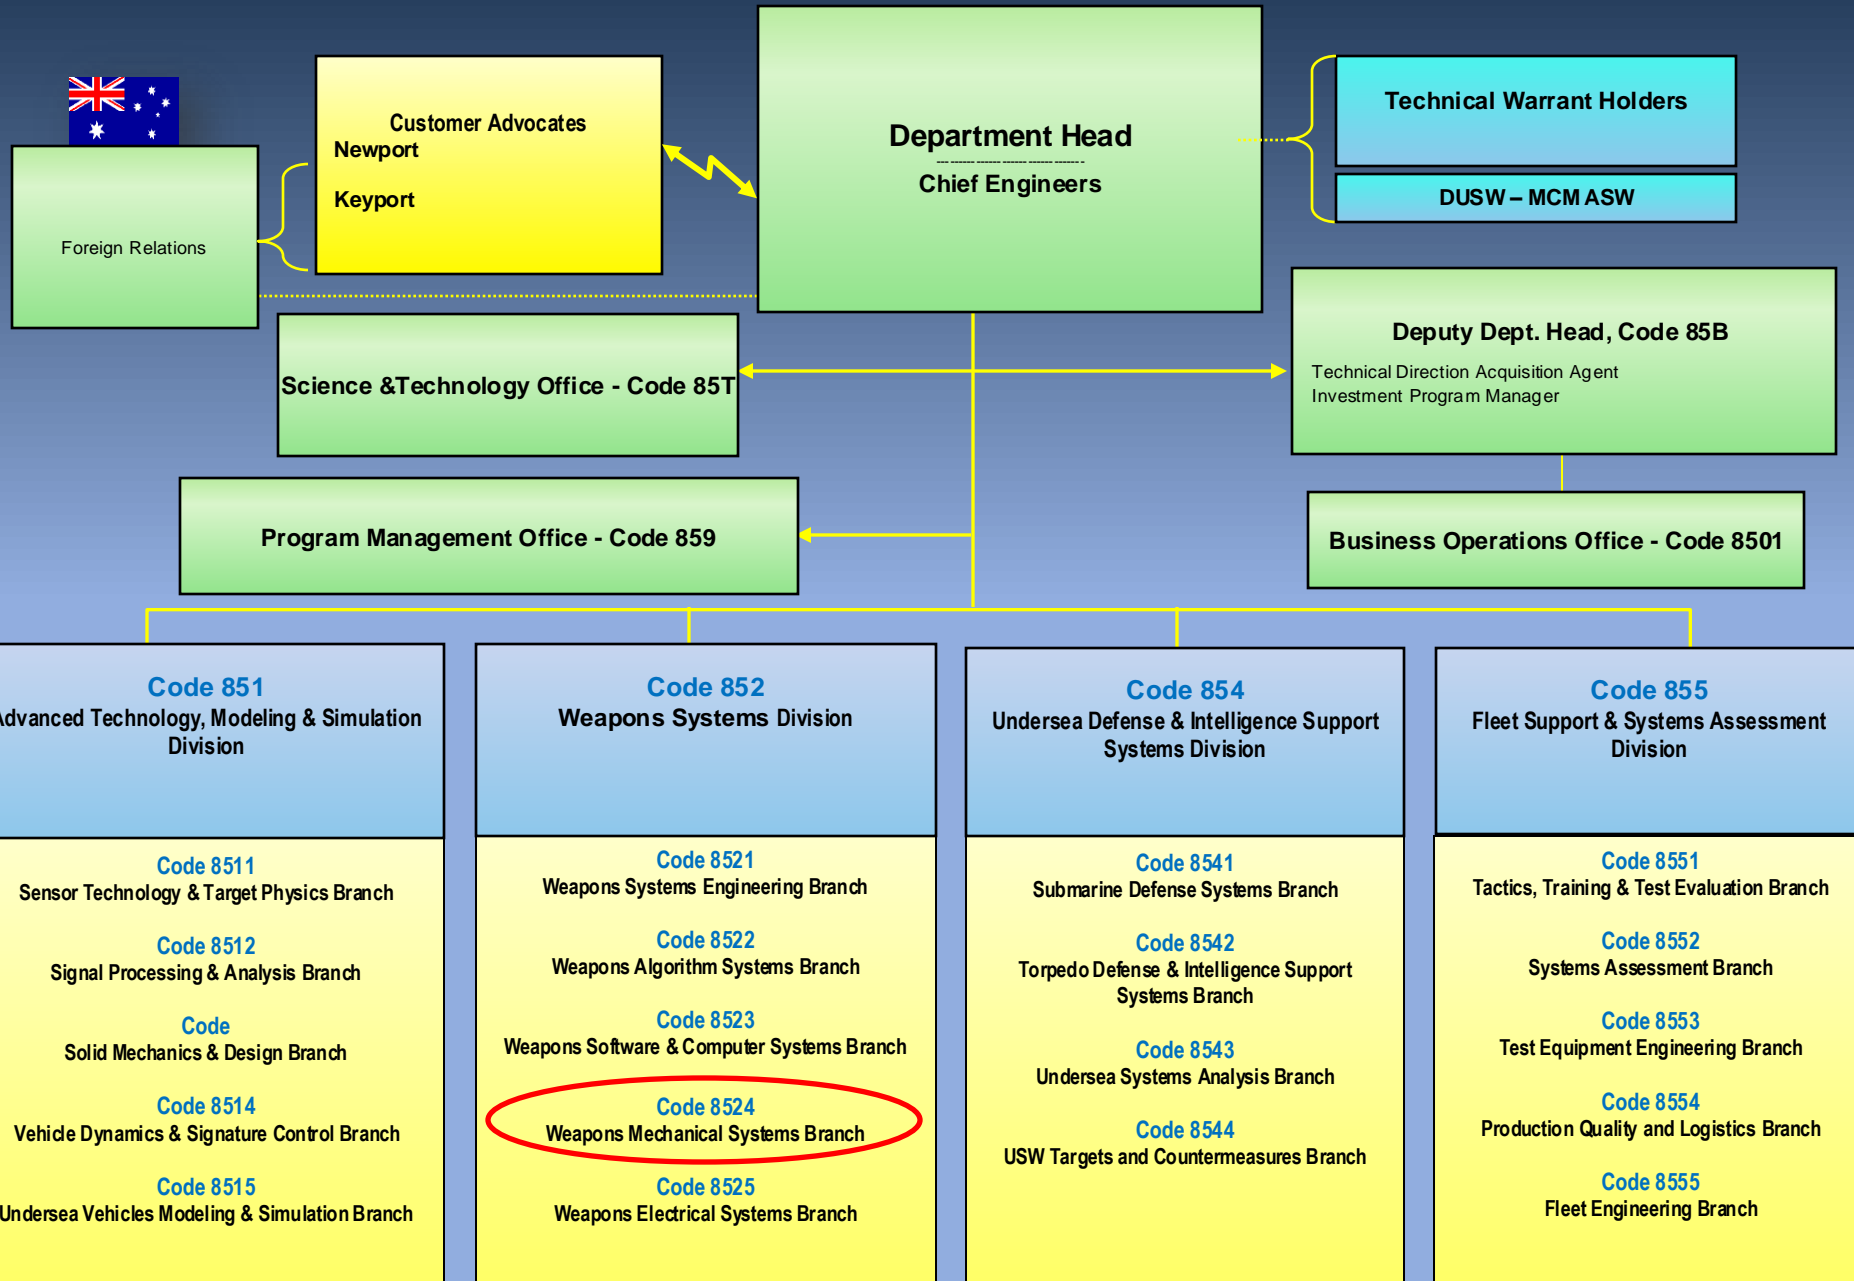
Foreign Relations

Customer Advocates
Newport

Keyport

Department Head
Chief Engineers

Technical Warrant Holders

DUSW – MCM ASW

Science &Technology Office - Code 85T

Deputy Dept. Head, Code 85B
Technical Direction Acquisition Agent
Investment Program Manager

Program Management Office - Code 859

Business Operations Office - Code 8501

Code 851
dvanced Technology, Modeling & Simulation Division

Code 8511
Sensor Technology & Target Physics Branch

Code 8512
Signal Processing & Analysis Branch

Code
Solid Mechanics & Design Branch

Code 8514
Vehicle Dynamics & Signature Control Branch

Code 8515
Undersea Vehicles Modeling & Simulation Branch

Code 852
Weapons Systems Division

Code 8521
Weapons Systems Engineering Branch

Code 8522
Weapons Algorithm Systems Branch

Code 8523
Weapons Software & Computer Systems Branch

Code 8524
Weapons Mechanical Systems Branch

Code 8525
Weapons Electrical Systems Branch

Code 854
Undersea Defense & Intelligence Support Systems Division

Code 8541
Submarine Defense Systems Branch

Code 8542
Torpedo Defense & Intelligence Support Systems Branch

Code 8543
Undersea Systems Analysis Branch

Code 8544
USW Targets and Countermeasures Branch

Code 855
Fleet Support & Systems Assessment Division

Code 8551
Tactics, Training & Test Evaluation Branch

Code 8552
Systems Assessment Branch

Code 8553
Test Equipment Engineering Branch

Code 8554
Production Quality and Logistics Branch

Code 8555
Fleet Engineering Branch